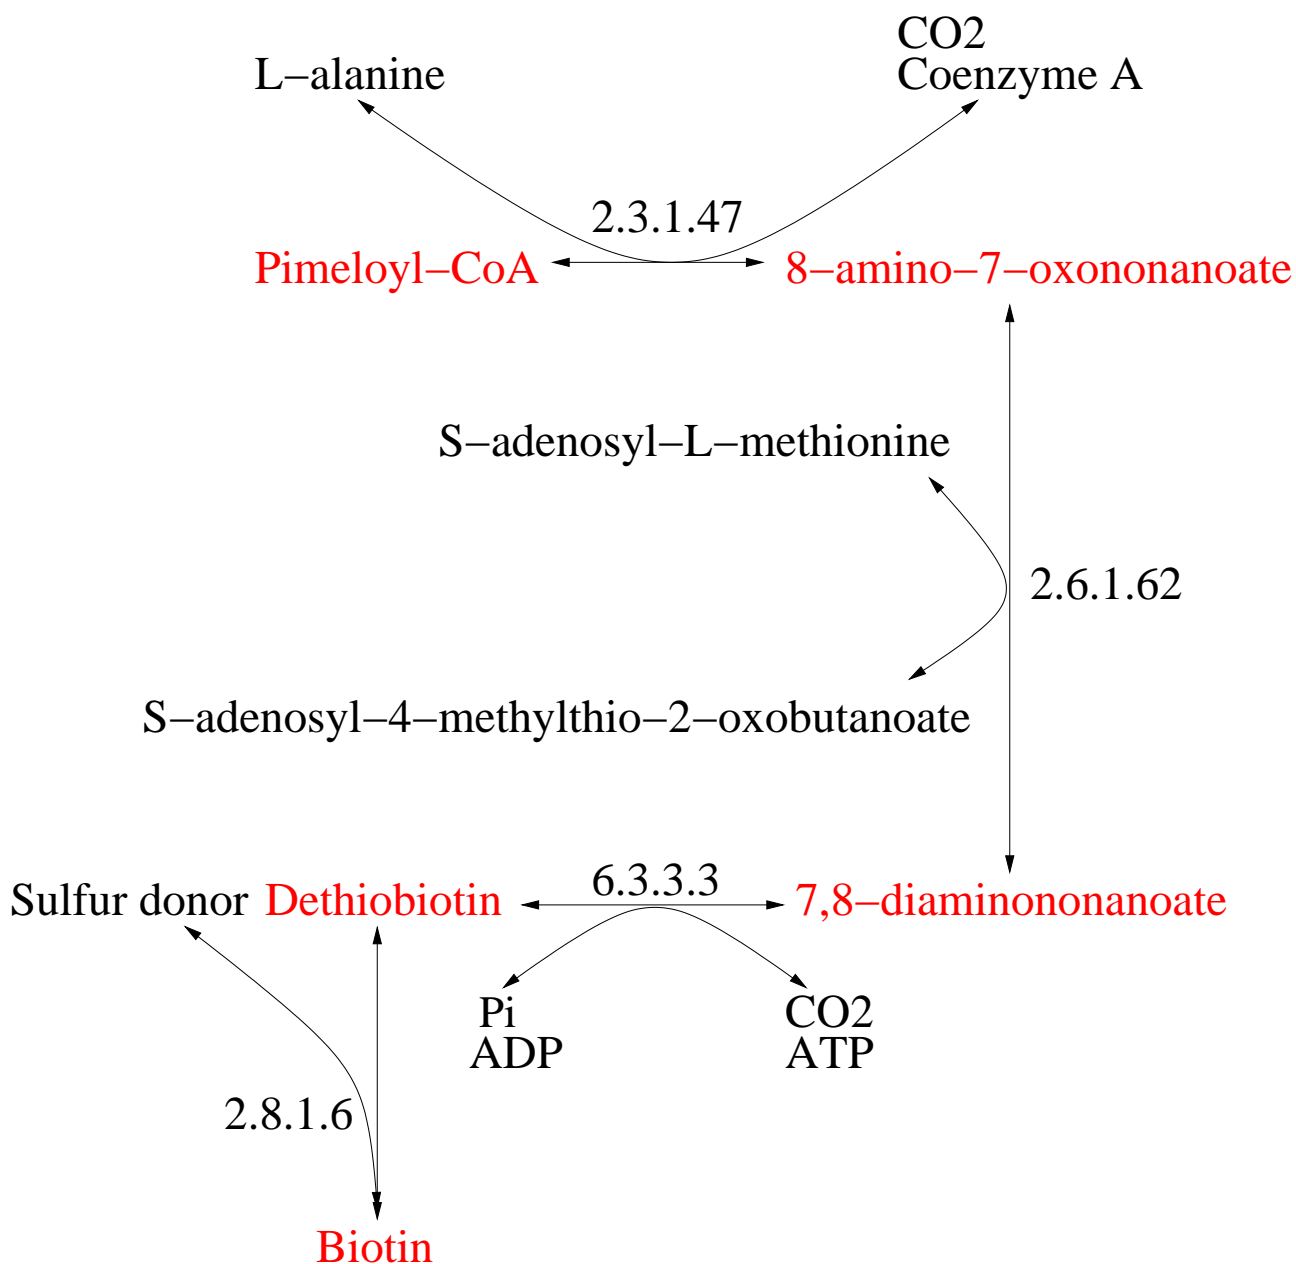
L−alanine

CO2
Coenzyme A

2.3.1.47

Pimeloyl−CoA

8−amino−7−oxononanoate

S−adenosyl−L−methionine

2.6.1.62

S−adenosyl−4−methylthio−2−oxobutanoate

6.3.3.3

Sulfur donor Dethiobiotin

7,8−diaminononanoate

Pi
ADP

CO2
ATP

2.8.1.6

Biotin